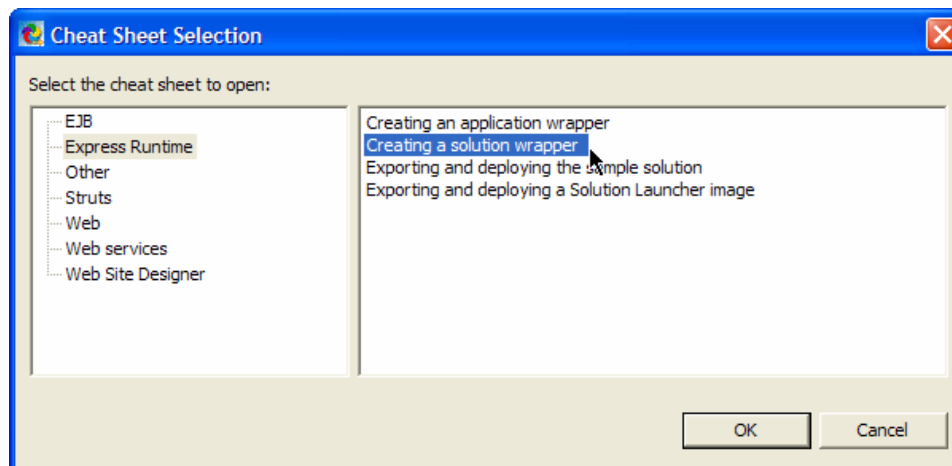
Cheat Sheet Selection

Select the cheat sheet to open:

EJB
Express Runtime
Other
Struts
Web
Web services
Web Site Designer

Creating an application wrapper
Creating a solution wrapper
Exporting and deploying the s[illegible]mple solution
Exporting and deploying a Solution Launcher image

OK
Cancel